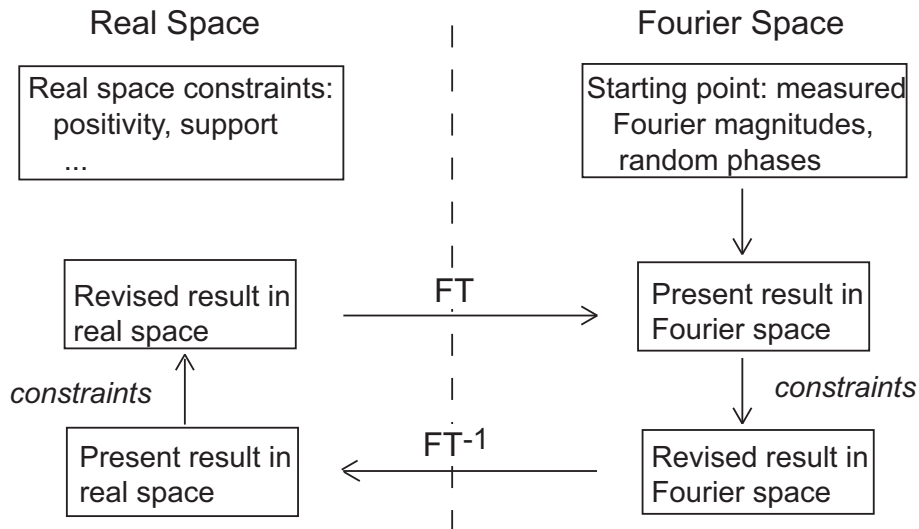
Real Space

Fourier Space

Real space constraints: positivity, support ...

Starting point: measured Fourier magnitudes, random phases

Revised result in real space

FT

Present result in Fourier space

constraints

constraints

Present result in real space

$FT^{-1}$

Revised result in Fourier space